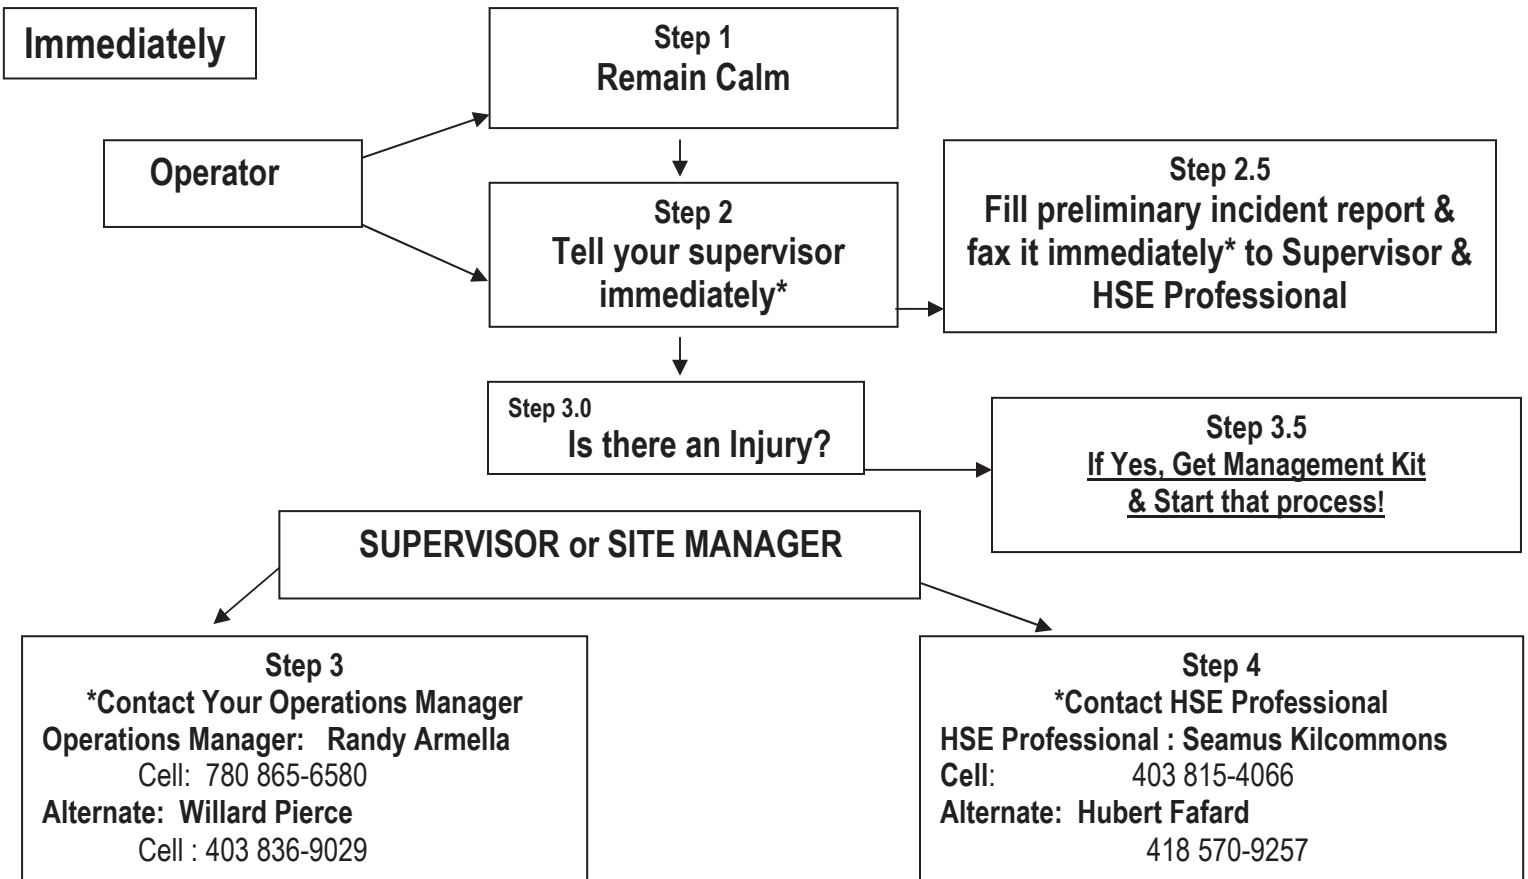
Immediately

Operator

Step 1
Remain Calm

Step 2
Tell your supervisor immediately*

Step 2.5
Fill preliminary incident report & fax it immediately* to Supervisor & HSE Professional

Step 3.0
Is there an Injury?

Step 3.5
If Yes, Get Management Kit & Start that process!

SUPERVISOR or SITE MANAGER

Step 3
*Contact Your Operations Manager
Operations Manager: Randy Armella
Cell: 780 865-6580
Alternate: Willard Pierce
Cell : 403 836-9029

Step 4
*Contact HSE Professional
HSE Professional : Seamus Kilcommons
Cell: 403 815-4066
Alternate: Hubert Fafard
418 570-9257